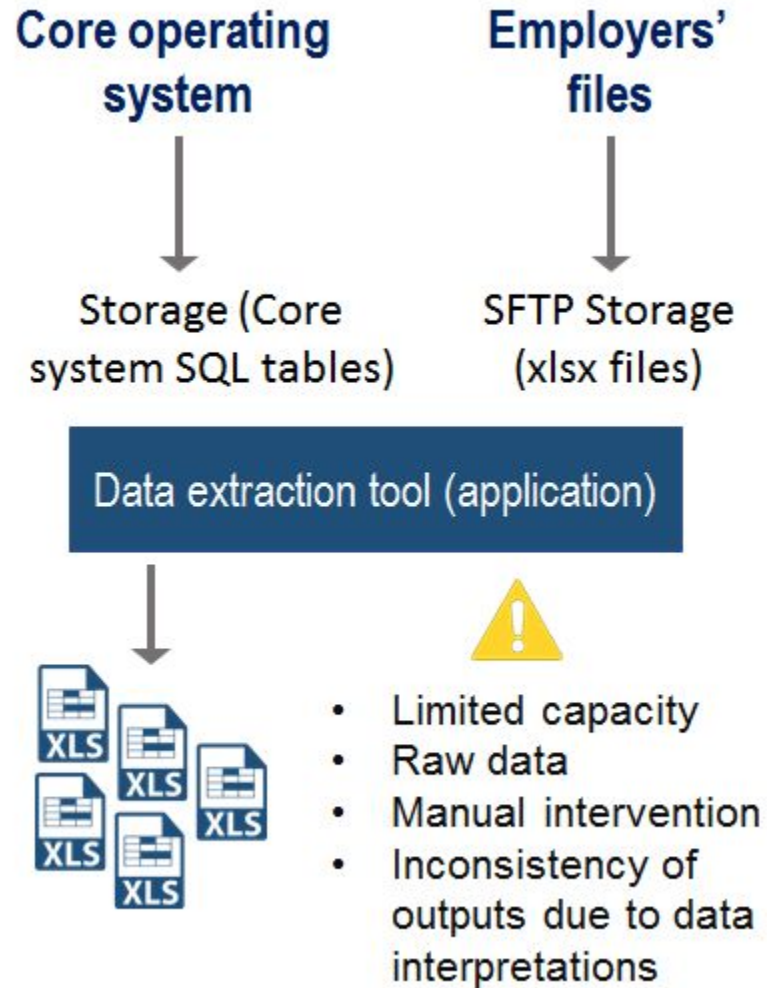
Core operating system

Employers' files

Storage (Core system SQL tables)

SFTP Storage (xlsx files)

Data extraction tool (application)

XLS
XLS
XLS
XLS
XLS

- Limited capacity
- Raw data
- Manual intervention
- Inconsistency of outputs due to data interpretations